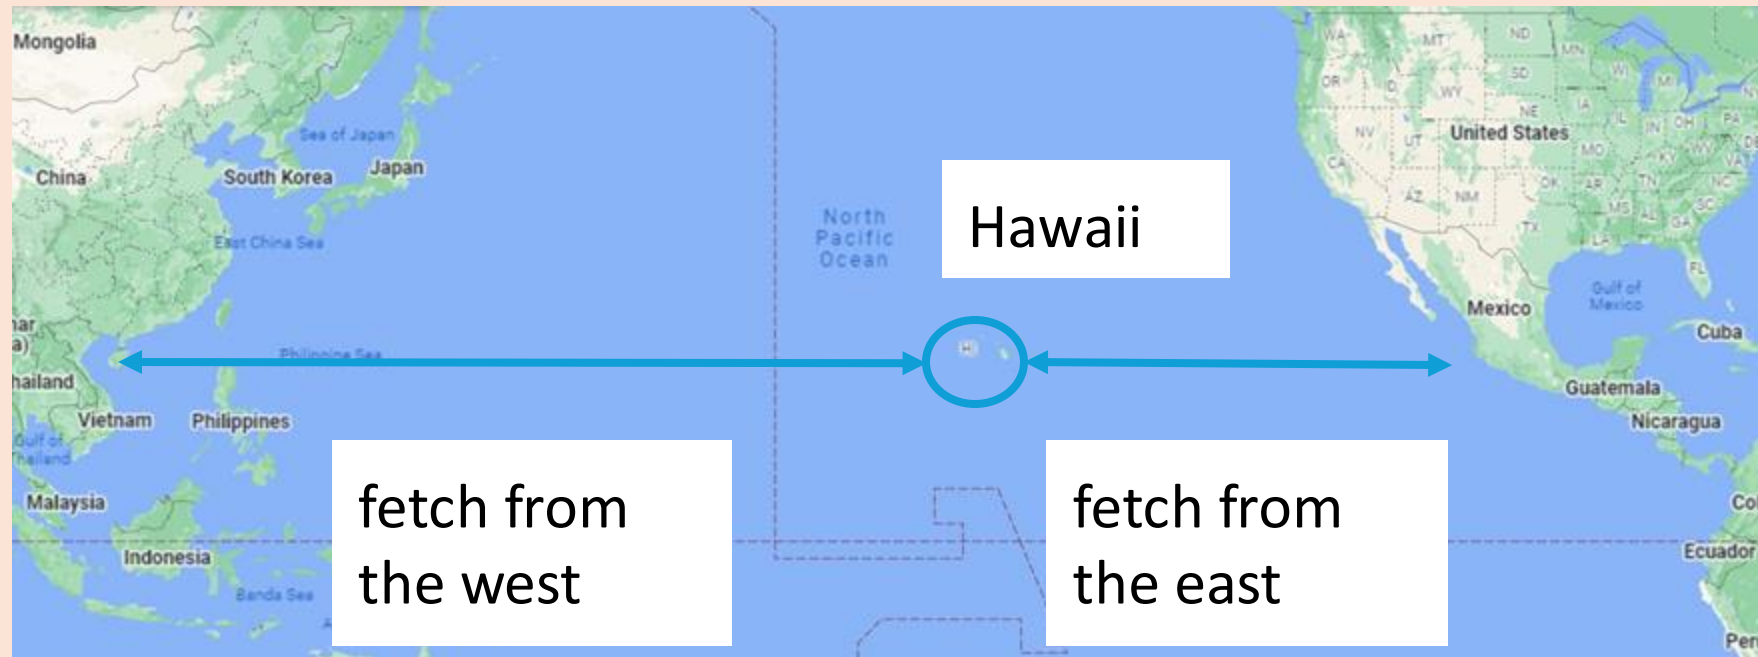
Mongolia

China

South Korea

Sea of Japan

Japan

East China Sea

North Pacific Ocean

Hawaii

United States

WA

MT

ND

MN

SD

OR

ID

WY

NE

IA

NV

UT

MO

CA

AZ

NM

OK

AR

TX

LA

Mexico

Gulf of Mexico

Cuba

nar a)

hailand

Philippine Sea

HI

Vietnam

Philippines

Gulf of Thailand

Guatemala

Nicaragua

Malaysia

Indonesia

Banda Sea

fetch from the west

fetch from the east

Co

Ecuador

Per